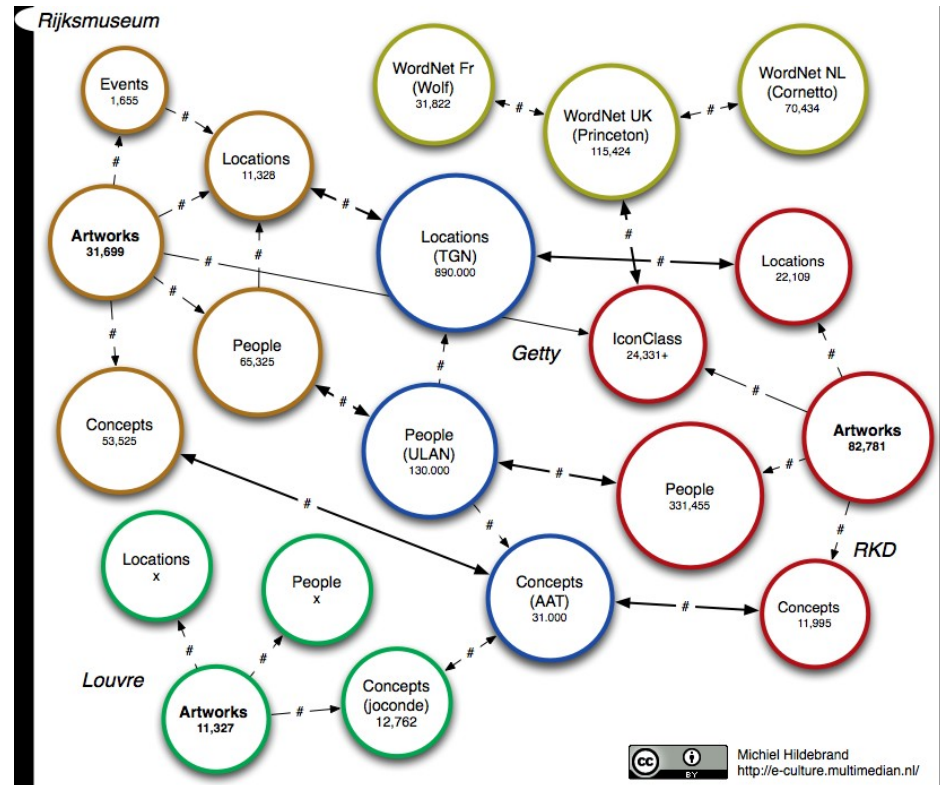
Rijksmuseum

Events
1,655

Locations
11,328

Artworks
31,699

People
65,325

Concepts
53,525

WordNet Fr
(Wolf)
31,822

WordNet UK
(Princeton)
115,424

WordNet NL
(Cornetto)
70,434

Locations
(TGN)
890.000

Getty

People
(ULAN)
130.000

Concepts
(AAT)
31.000

Locations
22,109

IconClass
24,331+

Artworks
82,781

People
331,455

RKD

Concepts
11,995

Locations
x

People
x

Louvre

Artworks
11,327

Concepts
(joconde)
12,762

#

cc BY

Michiel Hildebrand
http://e-culture.multimedian.nl/